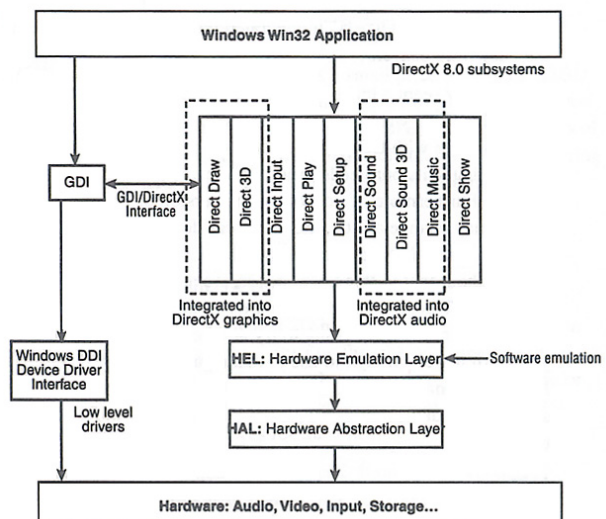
Windows Win32 Application

DirectX 8.0 subsystems

GDI

GDI/DirectX Interface

Direct Draw

Direct 3D

Direct Input

Direct Play

Direct Setup

Direct Sound

Direct Sound 3D

Direct Music

Direct Show

Integrated into DirectX graphics

Integrated into DirectX audio

Windows DDI Device Driver Interface

Low level drivers

HEL: Hardware Emulation Layer

Software emulation

HAL: Hardware Abstraction Layer

Hardware: Audio, Video, Input, Storage...